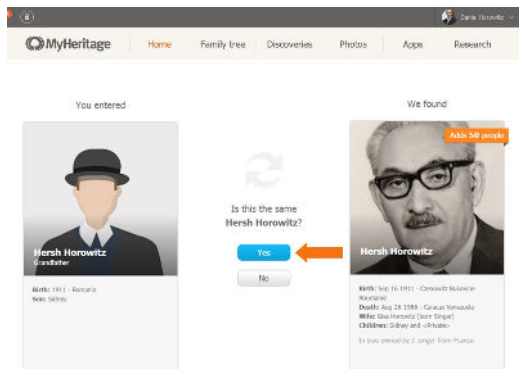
Daniel Horowitz

MyHeritage Home Family tree Discoveries Photos Apps Research

You entered

Hersh Horowitz
Grandfather

Birth: 1911 - Romania
Son: Sidney

Is this the same Hersh Horowitz?

Yes

No

We found

Adds 540 people

Hersh Horowitz

Birth: Sep 16 1911 - Cernowitz Bukovina Romania
Death: Aug 28 1989 - Caracas Venezuela
Wife: Gisa Horowitz (born Singer)
Children: Sidney and <Private>

In tree owned by J. Singer from France